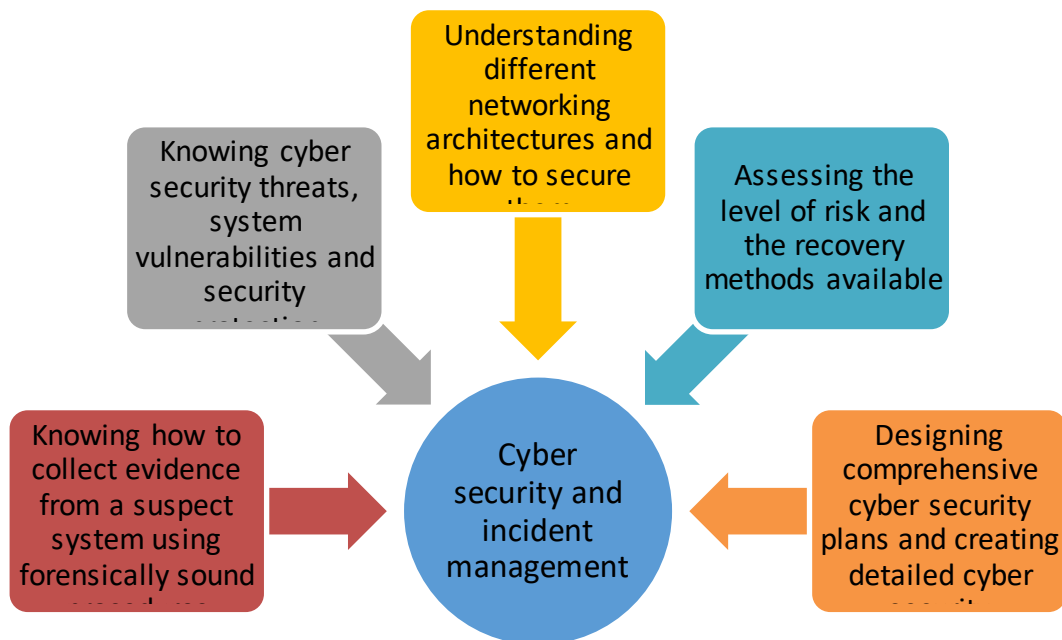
Understanding different networking architectures and how to secure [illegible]

Knowing cyber security threats, system vulnerabilities and security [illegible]

Assessing the level of risk and the recovery methods available

Knowing how to collect evidence from a suspect system using forensically sound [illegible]

Cyber security and incident management

Designing comprehensive cyber security plans and creating detailed cyber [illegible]